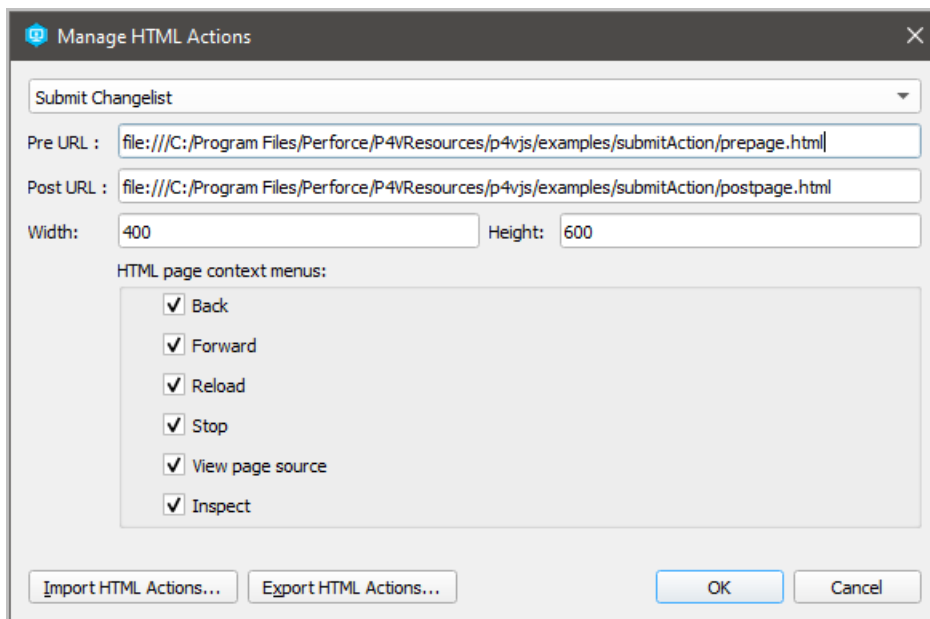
Manage HTML Actions

Submit Changelist

Pre URL : file:///C:/Program Files/Perforce/P4VResources/p4vjs/examples/submitAction/prepage.html

Post URL : file:///C:/Program Files/Perforce/P4VResources/p4vjs/examples/submitAction/postpage.html

Width: 400 Height: 600

HTML page context menus:

Back
Forward
Reload
Stop
View page source
Inspect

Import HTML Actions... Export HTML Actions... OK Cancel